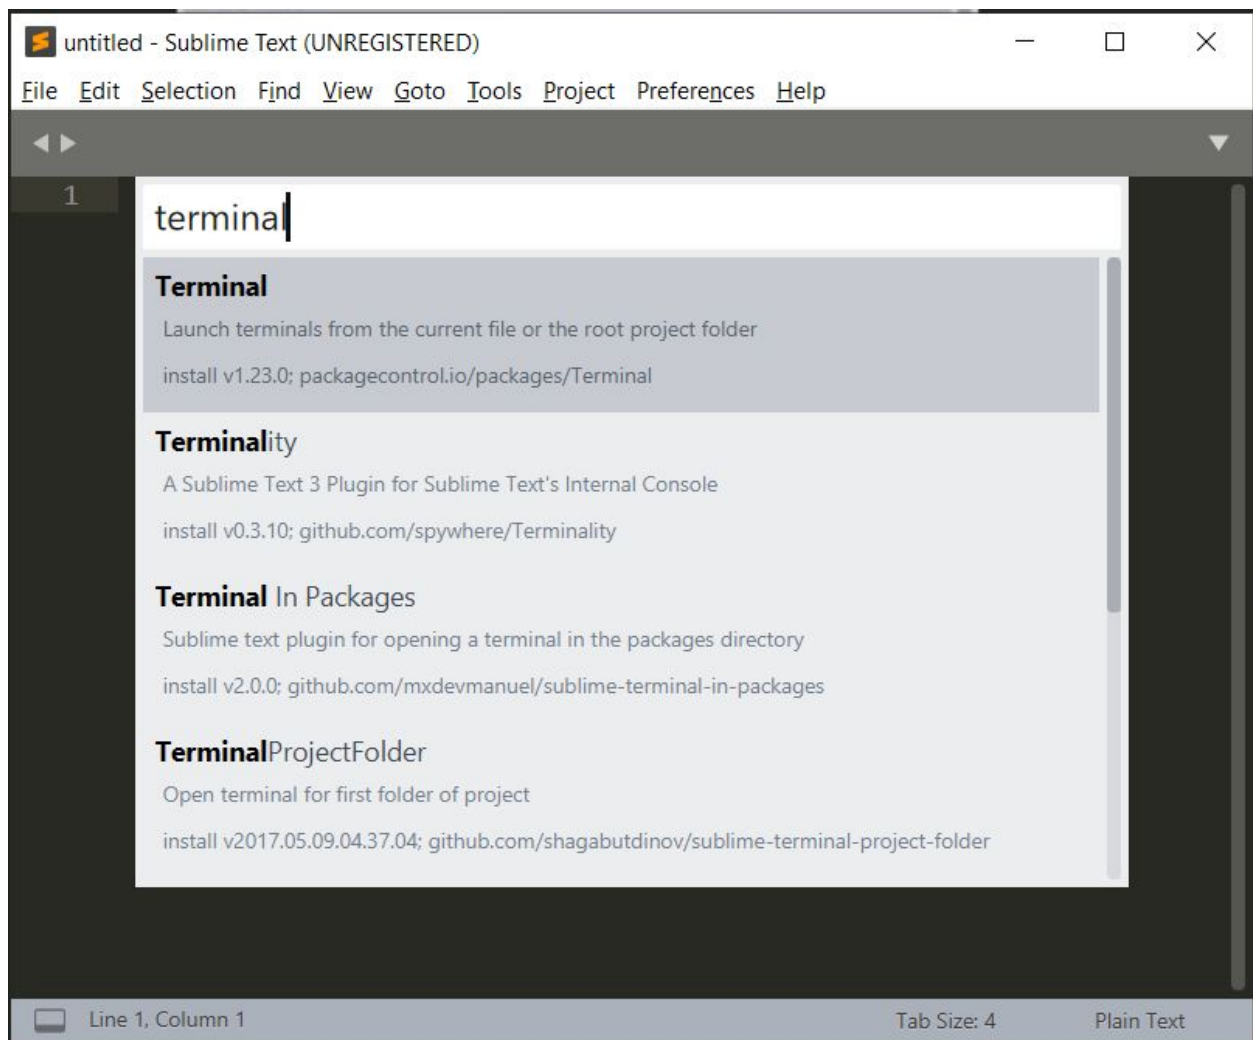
untitled - Sublime Text (UNREGISTERED)

File Edit Selection Find View Goto Tools Project Preferences Help

1

terminal

Terminal
Launch terminals from the current file or the root project folder
install v1.23.0; packagecontrol.io/packages/Terminal

Terminality
A Sublime Text 3 Plugin for Sublime Text's Internal Console
install v0.3.10; github.com/spywhere/Terminality

Terminal In Packages
Sublime text plugin for opening a terminal in the packages directory
install v2.0.0; github.com/mxdevmanuel/sublime-terminal-in-packages

TerminalProjectFolder
Open terminal for first folder of project
install v2017.05.09.04.37.04; github.com/shagabutdinov/sublime-terminal-project-folder

Line 1, Column 1

Tab Size: 4

Plain Text